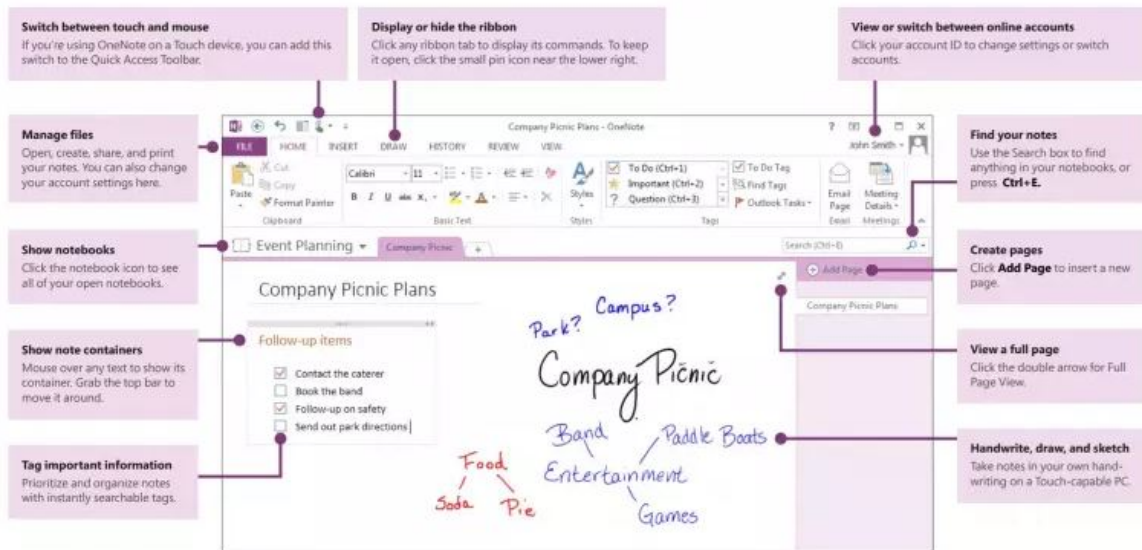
**Switch between touch and mouse**
If you're using OneNote on a Touch device, you can add this switch to the Quick Access Toolbar.

**Display or hide the ribbon**
Click any ribbon tab to display its commands. To keep it open, click the small pin icon near the lower right.

**View or switch between online accounts**
Click your account ID to change settings or switch accounts.

**Manage files**
Open, create, share, and print your notes. You can also change your account settings here.

**Find your notes**
Use the Search box to find anything in your notebooks, or press **Ctrl+E.**

**Show notebooks**
Click the notebook icon to see all of your open notebooks.

**Create pages**
Click **Add Page** to insert a new page.

**Show note containers**
Mouse over any text to show its container. Grab the top bar to move it around.

**View a full page**
Click the double arrow for Full Page View.

**Tag important information**
Prioritize and organize notes with instantly searchable tags.

**Handwrite, draw, and sketch**
Take notes in your own handwriting on a Touch-capable PC.

Company Picnic Plans - OneNote
? John Smith
FILE HOME INSERT DRAW HISTORY REVIEW VIEW
Cut Copy Paste Format Painter Clipboard
Calibri 11 B I U abc Basic Text
Styles Styles
To Do (Ctrl+1) Important (Ctrl+2) Question (Ctrl+3) To Do Tag Find Tags Outlook Tasks Tags
Email Page Email Meeting Details Meetings
Event Planning Company Picnic +
Search (Ctrl+E)
Add Page
Company Picnic Plans

Company Picnic Plans

Follow-up items
Contact the caterer
Book the band
Follow-up on safety
Send out park directions

Park? Campus?
Company Picnic
Band Paddle Boats
Entertainment
Games
Food
Soda Pie